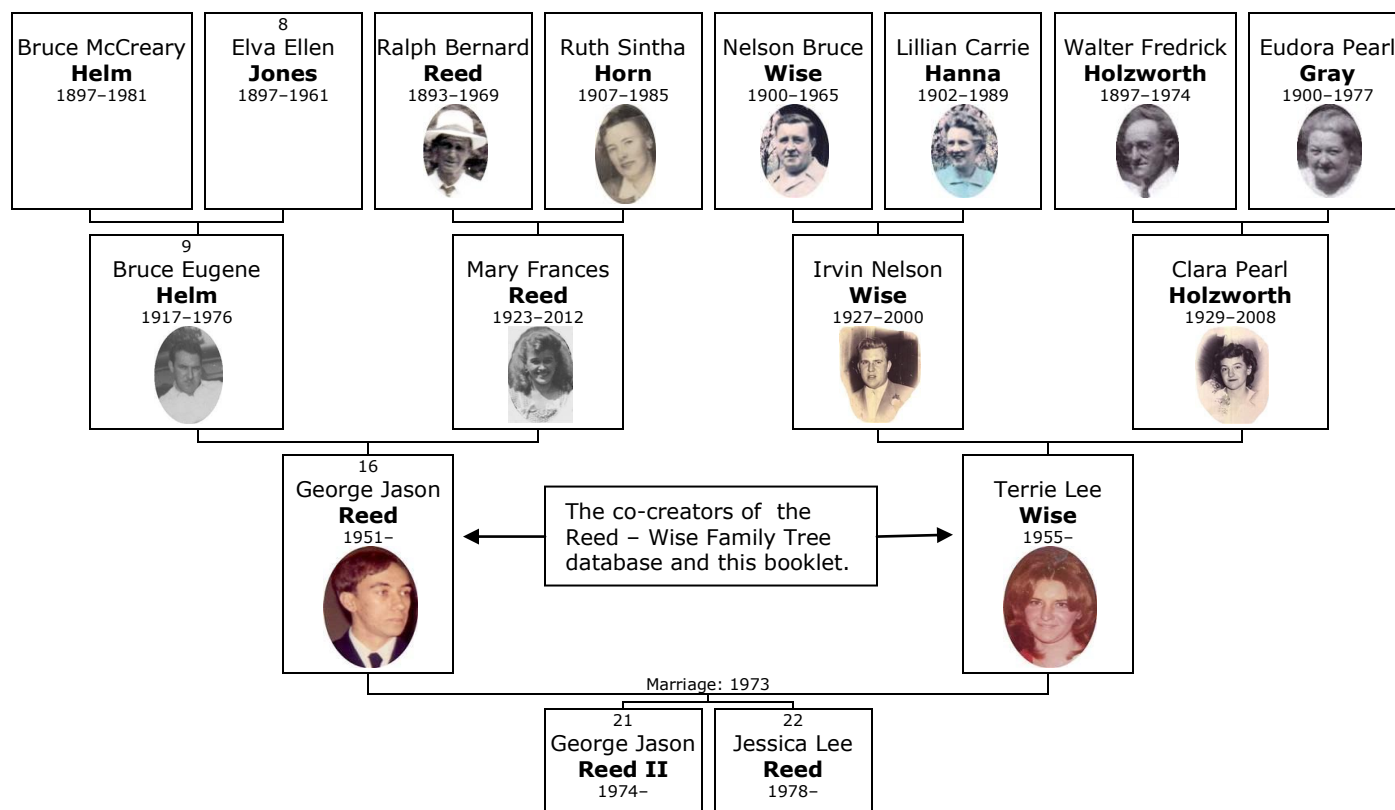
Bruce McCreary
**Helm**
1897–1981

8
Elva Ellen
**Jones**
1897–1961

Ralph Bernard
**Reed**
1893–1969

Ruth Sintha
**Horn**
1907–1985

Nelson Bruce
**Wise**
1900–1965

Lillian Carrie
**Hanna**
1902–1989

Walter Fredrick
**Holzworth**
1897–1974

Eudora Pearl
**Gray**
1900–1977

9
Bruce Eugene
**Helm**
1917–1976

Mary Frances
**Reed**
1923–2012

Irvin Nelson
**Wise**
1927–2000

Clara Pearl
**Holzworth**
1929–2008

16
George Jason
**Reed**
1951–

The co-creators of the Reed – Wise Family Tree database and this booklet.

Terrie Lee
**Wise**
1955–

Marriage: 1973

21
George Jason
**Reed II**
1974–

22
Jessica Lee
**Reed**
1978–